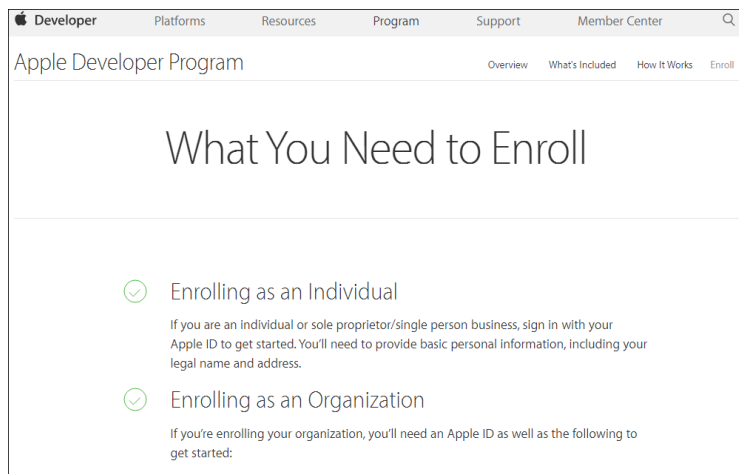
Developer Platforms Resources Program Support Member Center

Apple Developer Program

Overview What's Included How It Works Enroll

What You Need to Enroll

Enrolling as an Individual

If you are an individual or sole proprietor/single person business, sign in with your Apple ID to get started. You'll need to provide basic personal information, including your legal name and address.

Enrolling as an Organization

If you're enrolling your organization, you'll need an Apple ID as well as the following to get started: